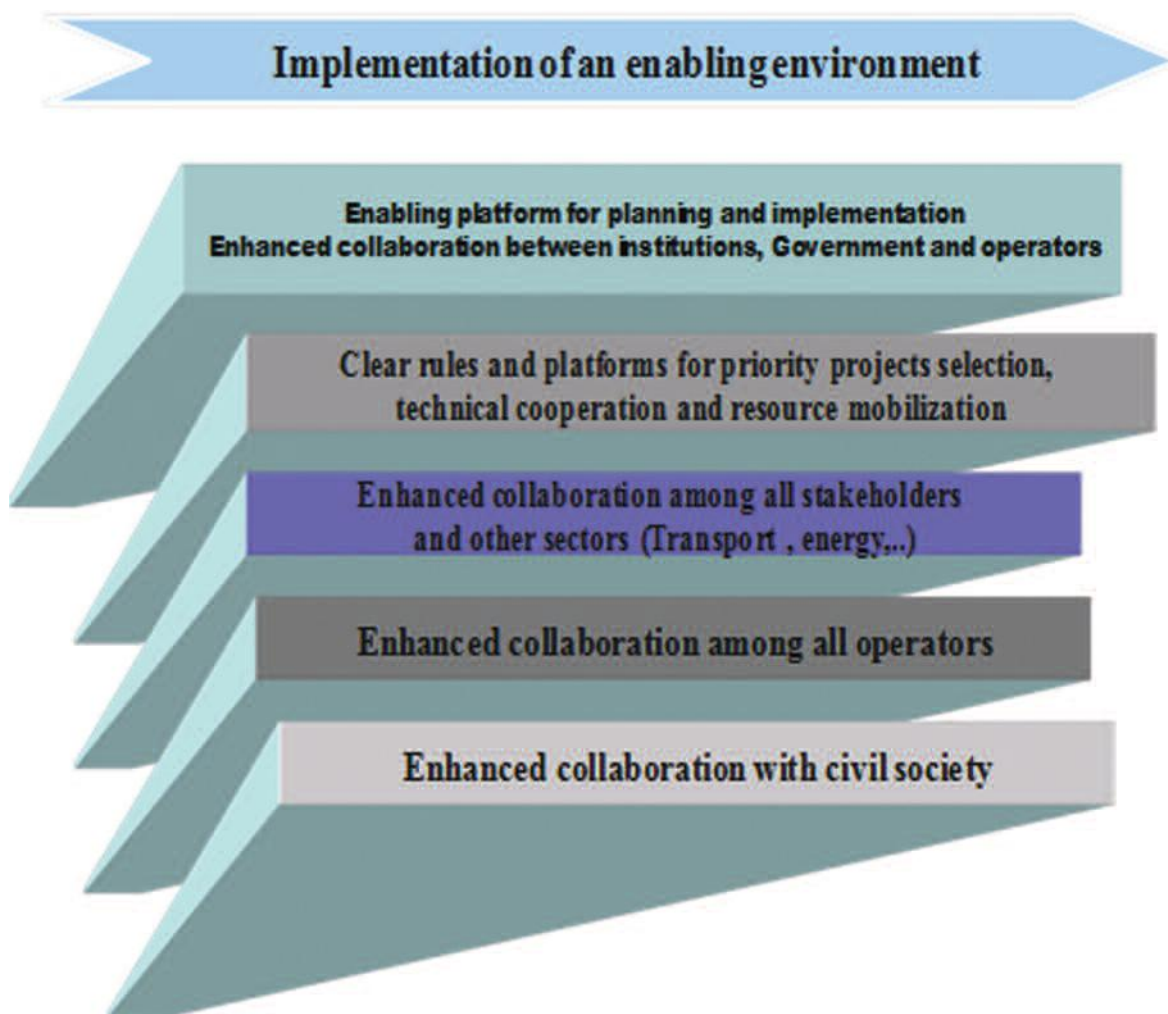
Implementation of an enabling environment

Enabling platform for planning and implementation
Enhanced collaboration between institutions, Government and operators

Clear rules and platforms for priority projects selection, technical cooperation and resource mobilization

Enhanced collaboration among all stakeholders and other sectors (Transport , energy,..)

Enhanced collaboration among all operators

Enhanced collaboration with civil society